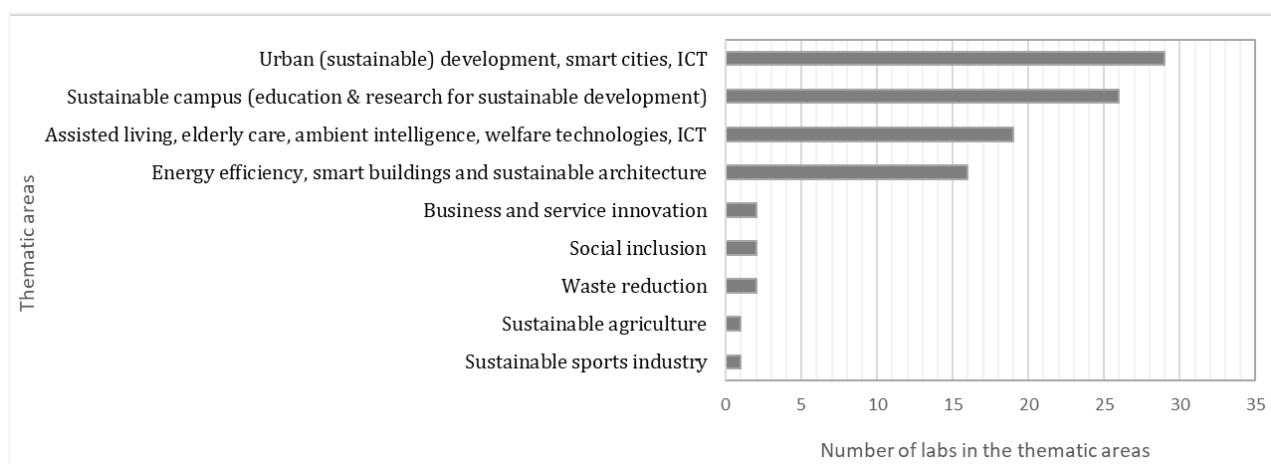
Thematic areas

Urban (sustainable) development, smart cities, ICT
Sustainable campus (education & research for sustainable development)
Assisted living, elderly care, ambient intelligence, welfare technologies, ICT
Energy efficiency, smart buildings and sustainable architecture
Business and service innovation
Social inclusion
Waste reduction
Sustainable agriculture
Sustainable sports industry

0 5 10 15 20 25 30 35

Number of labs in the thematic areas